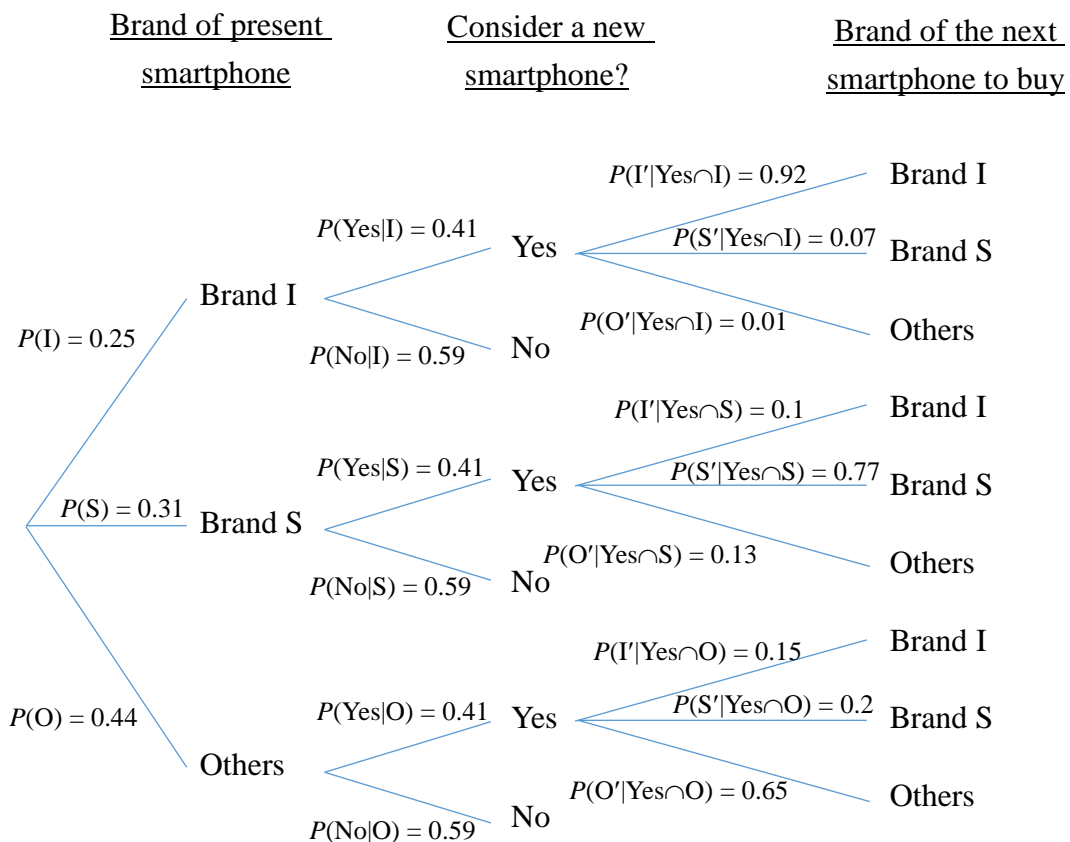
Brand of present smartphone

Consider a new smartphone?

Brand of the next smartphone to buy

$P(\text{I}'|\text{Yes}\cap\text{I}) = 0.92$
Brand I
$P(\text{Yes}|\text{I}) = 0.41$
Yes
$P(\text{S}'|\text{Yes}\cap\text{I}) = 0.07$
Brand S
Brand I
$P(\text{O}'|\text{Yes}\cap\text{I}) = 0.01$
Others
$P(\text{I}) = 0.25$
$P(\text{No}|\text{I}) = 0.59$
No

$P(\text{I}'|\text{Yes}\cap\text{S}) = 0.1$
Brand I
$P(\text{Yes}|\text{S}) = 0.41$
Yes
$P(\text{S}'|\text{Yes}\cap\text{S}) = 0.77$
Brand S
$P(\text{S}) = 0.31$
Brand S
$P(\text{O}'|\text{Yes}\cap\text{S}) = 0.13$
Others
$P(\text{No}|\text{S}) = 0.59$
No

Brand I
$P(\text{I}'|\text{Yes}\cap\text{O}) = 0.15$
$P(\text{O}) = 0.44$
$P(\text{Yes}|\text{O}) = 0.41$
Yes
$P(\text{S}'|\text{Yes}\cap\text{O}) = 0.2$
Brand S
Others
$P(\text{O}'|\text{Yes}\cap\text{O}) = 0.65$
Others
$P(\text{No}|\text{O}) = 0.59$
No